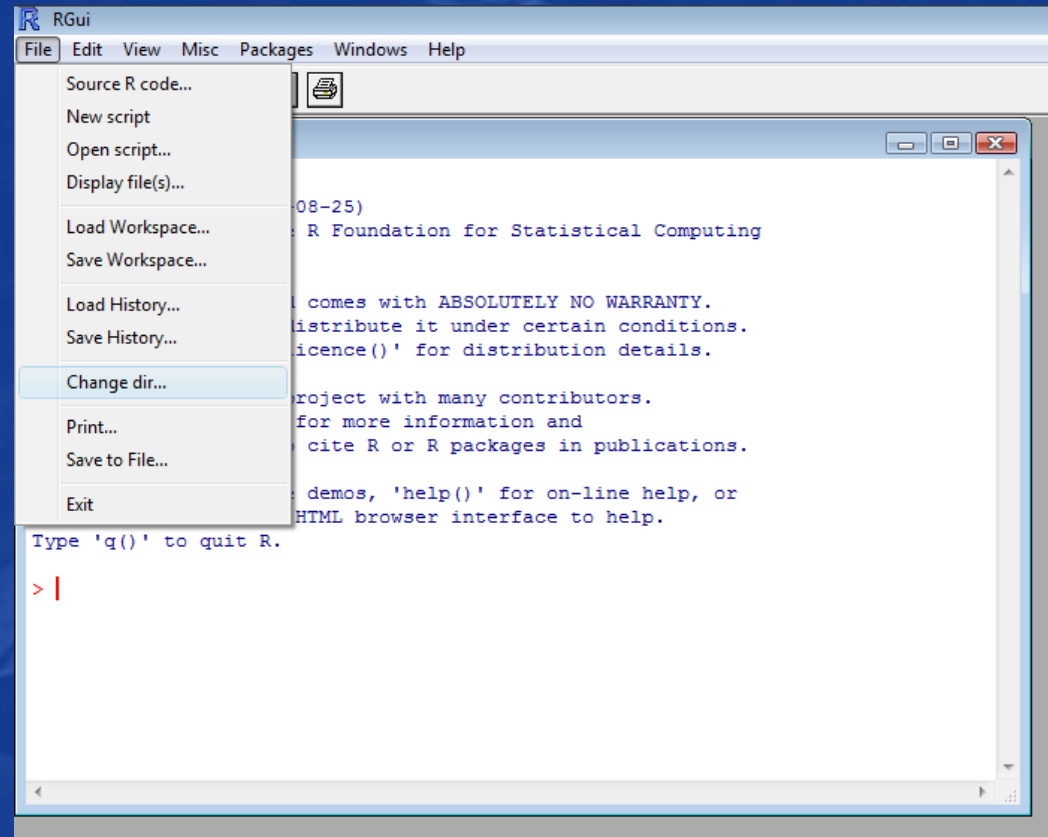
RGui
File Edit View Misc Packages Windows Help

Source R code...
New script
Open script...
Display file(s)...
Load Workspace...
Save Workspace...
Load History...
Save History...
Change dir...
Print...
Save to File...
Exit

08-25)
R Foundation for Statistical Computing

l comes with ABSOLUTELY NO WARRANTY.
distribute it under certain conditions.
icence()' for distribution details.

roject with many contributors.
for more information and
cite R or R packages in publications.

demos, 'help()' for on-line help, or
HTML browser interface to help.
Type 'q()' to quit R.

>